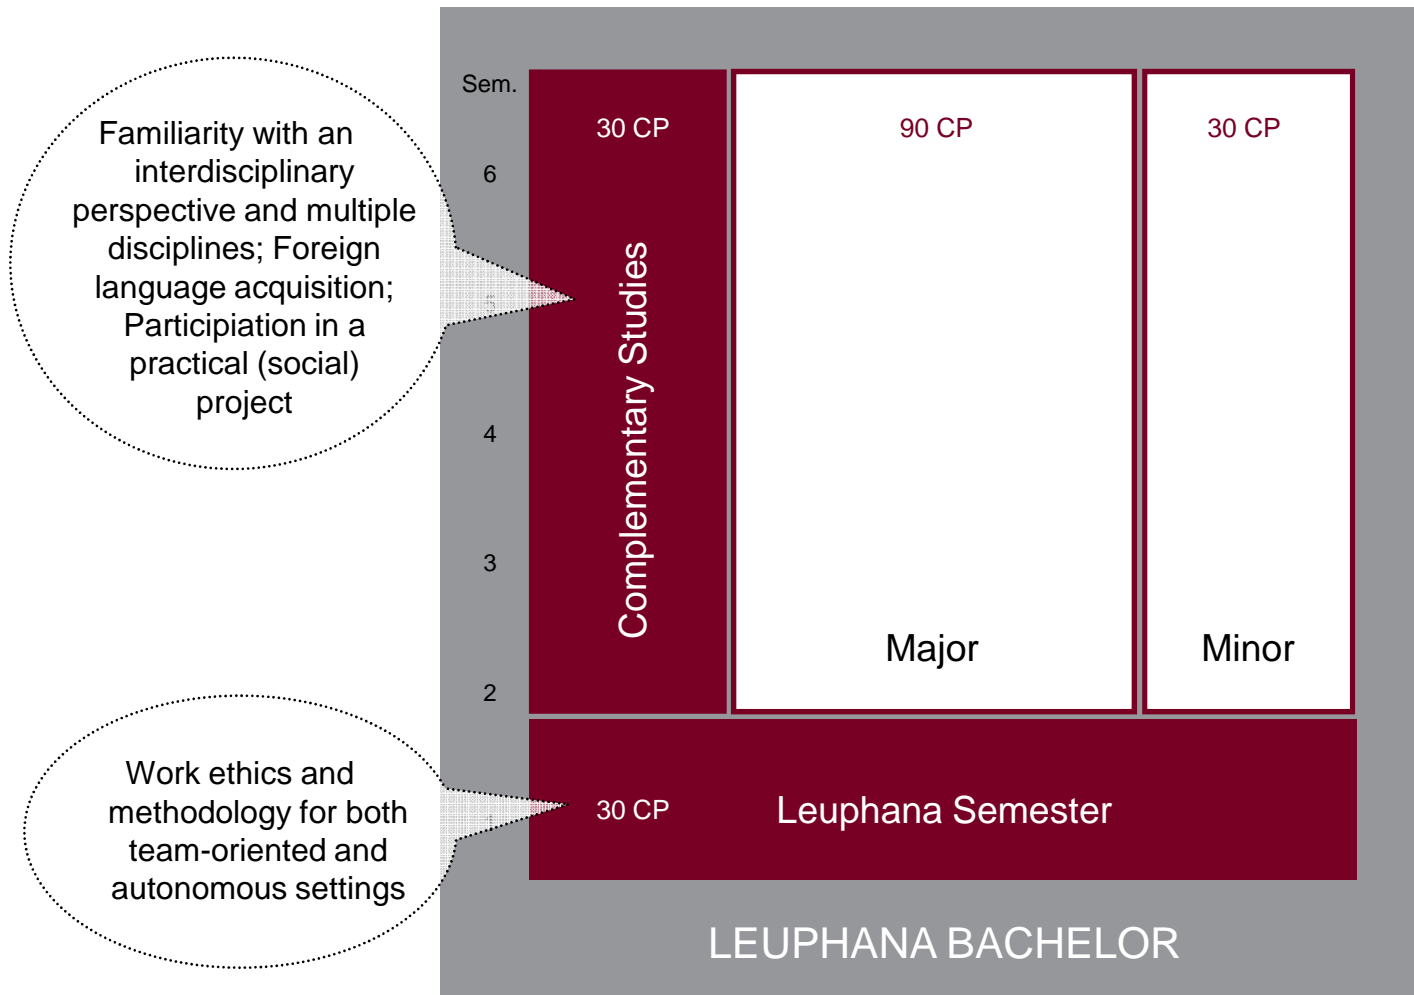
Familiarity with an interdisciplinary perspective and multiple disciplines; Foreign language acquisition; Participation in a practical (social) project

Work ethics and methodology for both team-oriented and autonomous settings

Sem.

6

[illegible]

4

3

2

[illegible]

30 CP

Complementary Studies

90 CP

Major

30 CP

Minor

30 CP

Leuphana Semester

LEUPHANA BACHELOR